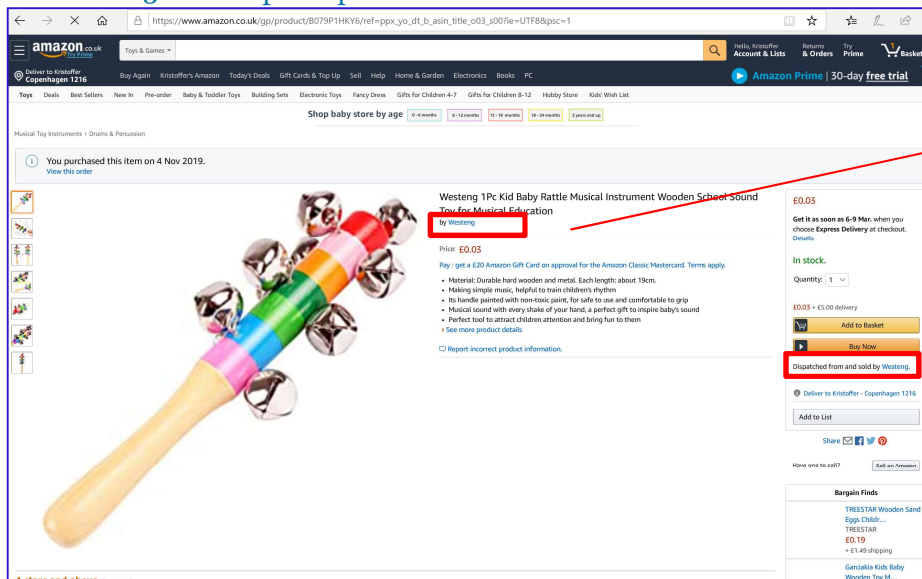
https://www.amazon.co.uk/gp/product/B079P1HKY6/ref=ppx_yo_dt_b_asin_title_o03_s00?ie=UTF8&psc=1

amazon.co.uk Try Prime

Toys & Games

Hello, Kristoffer Account & Lists

Returns & Orders

Try Prime

Basket

Deliver to Kristoffer Copenhagen 1216

Buy Again Kristoffer's Amazon Today's Deals Gift Cards & Top Up Sell Help Home & Garden Electronics Books PC

Amazon Prime | 30-day free trial

Toys Deals Best Sellers New In Pre-order Baby & Toddler Toys Building Sets Electronic Toys Fancy Dress Gifts for Children 4-7 Gifts for Children 8-12 Hobby Store Kids' Wish List

Shop baby store by age 0 - 6 months 6 - 12 months 12 - 18 months 18 - 24 months 2 years and up

Musical Toy Instruments › Drums & Percussion

You purchased this item on 4 Nov 2019.
View this order

Westeng 1Pc Kid Baby Rattle Musical Instrument Wooden School Sound Toy for Musical Education

by Westeng

Price: £0.03

Pay : get a £20 Amazon Gift Card on approval for the Amazon Classic Mastercard. Terms apply.

- Material: Durable hard wooden and metal. Each length: about 19cm.
- Making simple music, helpful to train children's rhythm
- Its handle painted with non-toxic paint, for safe to use and comfortable to grip
- Musical sound with every shake of your hand, a perfect gift to inspire baby's sound
- Perfect tool to attract children attention and bring fun to them

› See more product details

Report incorrect product information.

£0.03

Get it as soon as 6-9 Mar. when you choose Express Delivery at checkout. Details

In stock.

Quantity: 1

£0.03 + £5.00 delivery

Add to Basket

Buy Now

Dispatched from and sold by Westeng.

Deliver to Kristoffer - Copenhagen 1216

Add to List

Share

Have one to sell? Sell on Amazon

Bargain Finds

TREESTAR Wooden Sand Eggs Childr...
TREESTAR
£0.19
+ £1.49 shipping

Garciakia Kids Baby Wooden Toy M...

4 stars and above